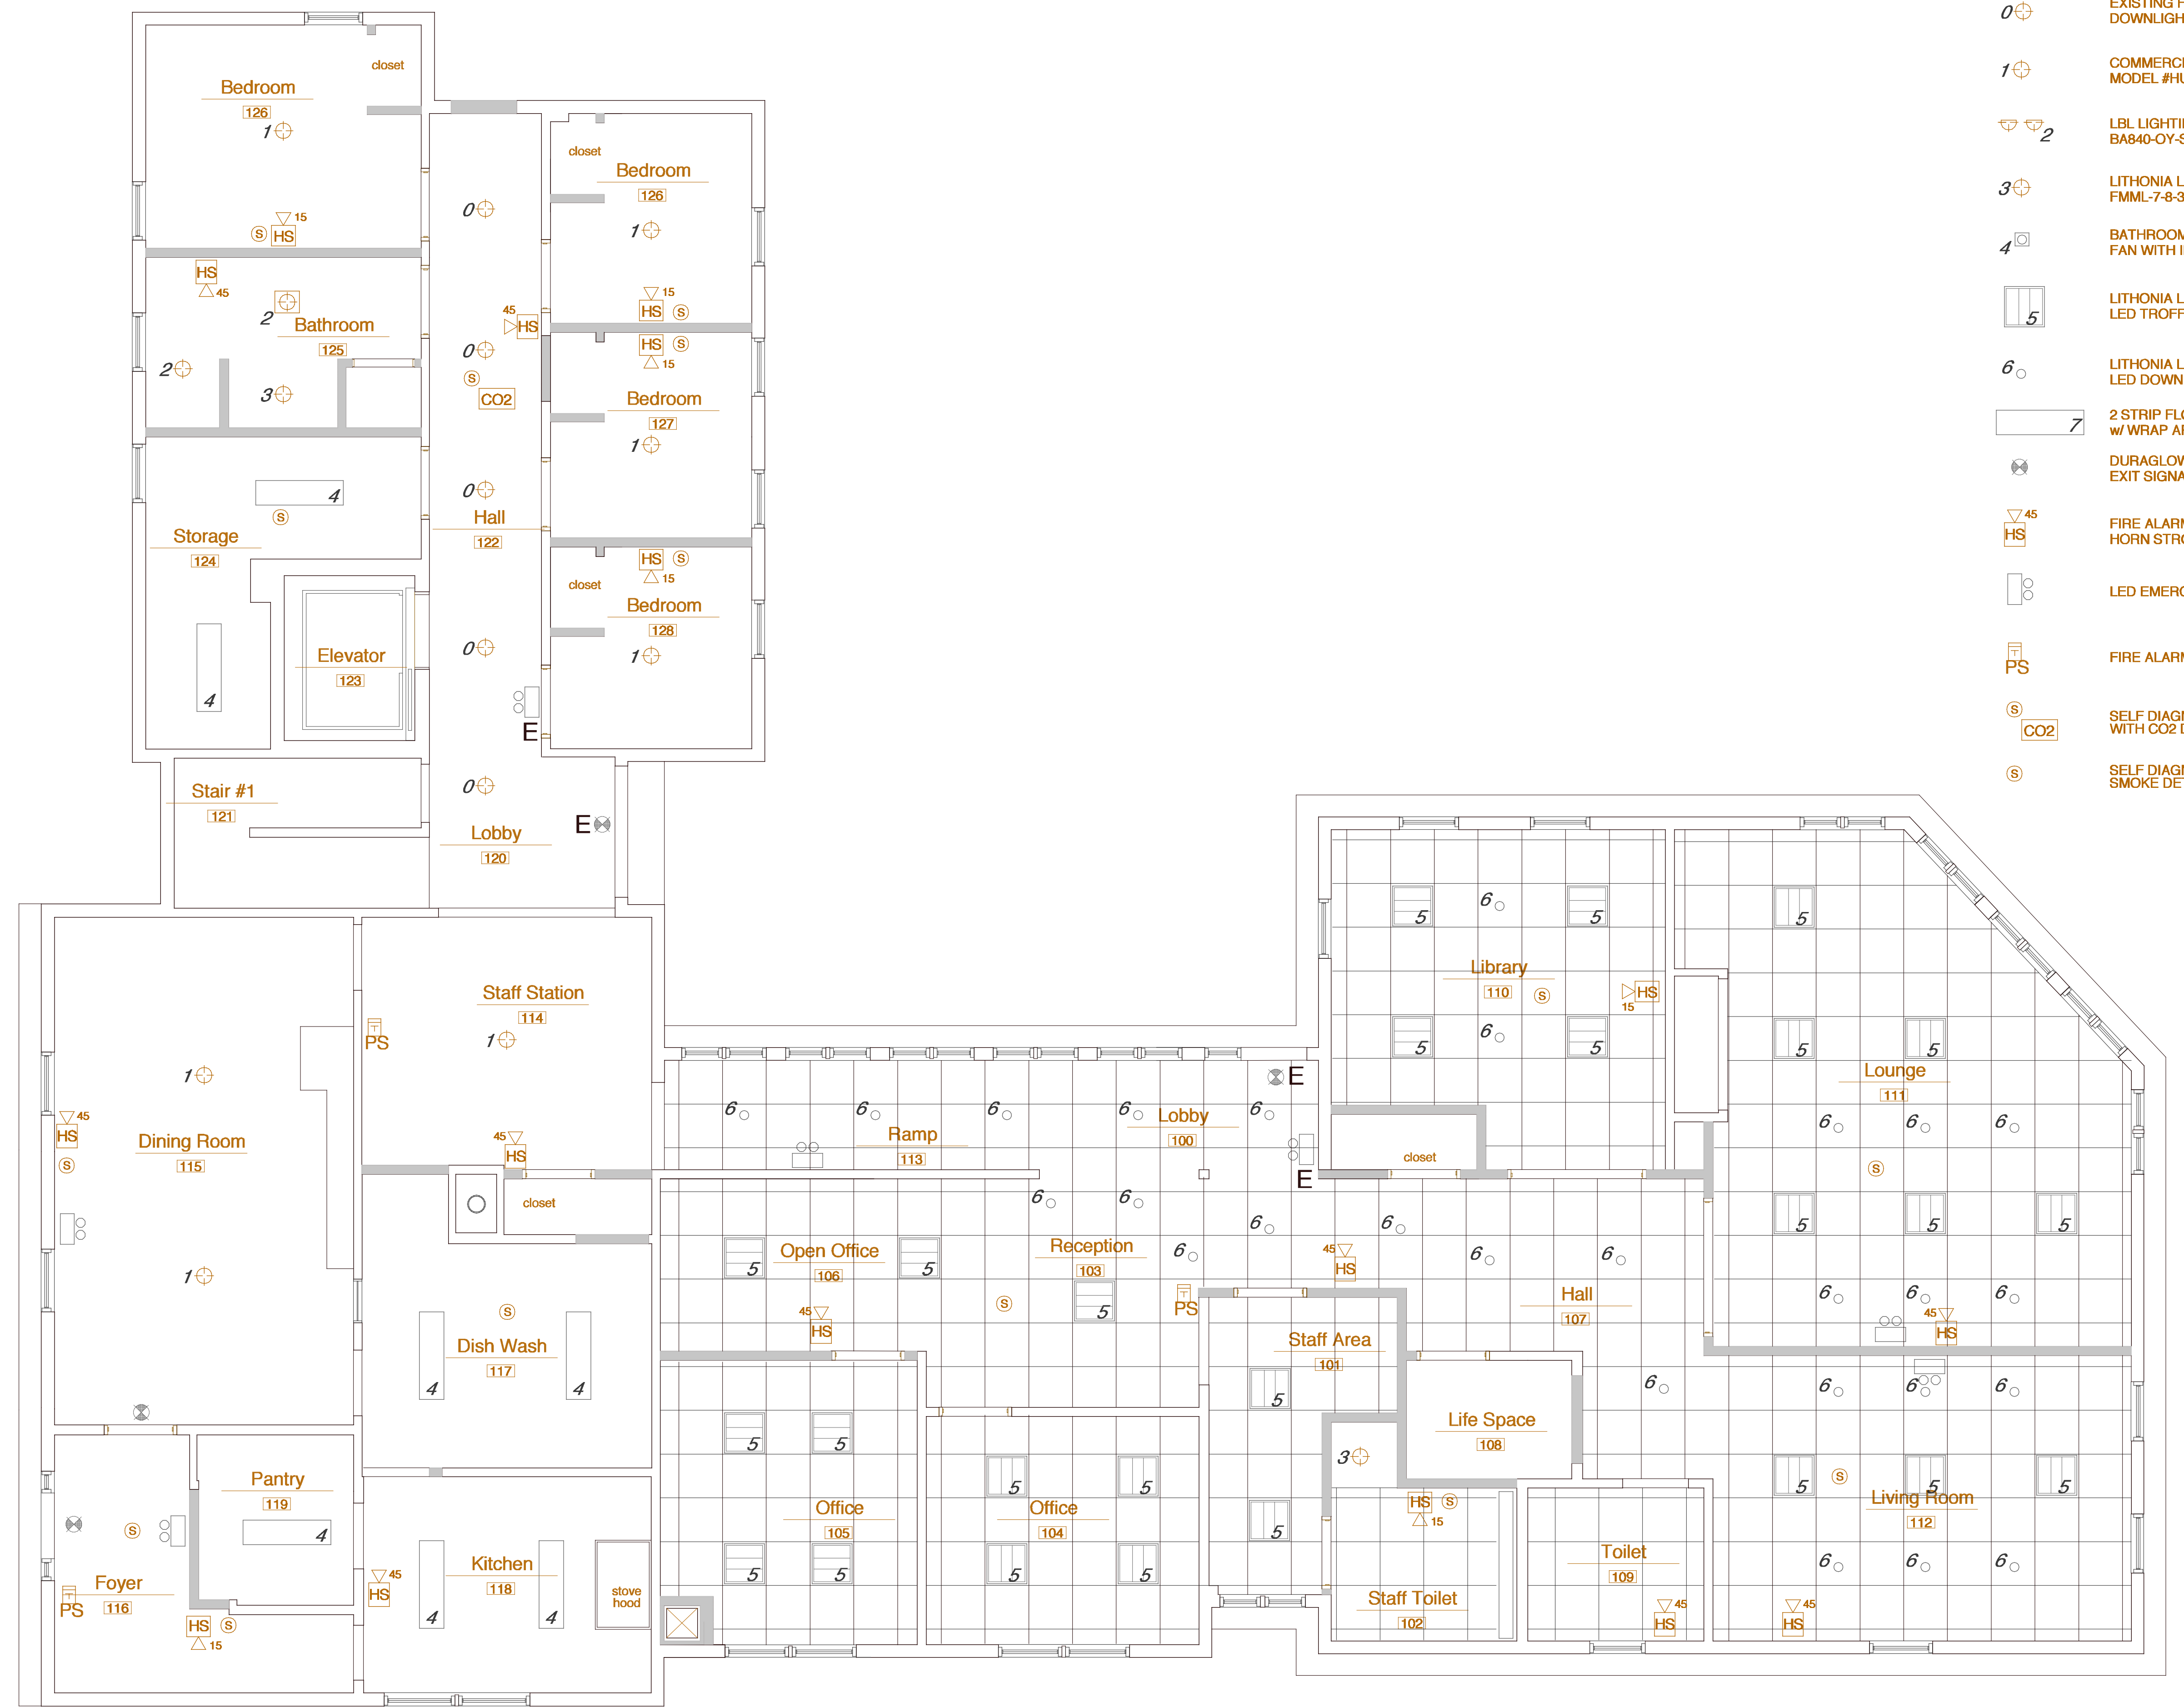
closet
Bedroom
126
1
15
S HS
HS
45
2 Bathroom
125
2
3
4
Storage
124
S
4
Elevator
123
Stair #1
121
0
45
HS
0
S
CO2
0
Hall
122
0
0
E
Lobby
120
E
closet
Bedroom
126
1
15
HS S
HS S
15
Bedroom
127
1
HS S
15
closet
Bedroom
128
1
0 EXISTING DOWNLIGH
1 COMMERC MODEL #HU
2 LBL LIGHTI BA840-OY-S
3 LITHONIA L FMML-7-8-3
4 BATHROOM FAN WITH I
5 LITHONIA L LED TROFF
6 LITHONIA L LED DOWN
7 2 STRIP FL w/ WRAP AI
DURAGLOW EXIT SIGNA
45 HS FIRE ALARM HORN STRO
LED EMERG
PS FIRE ALARM
S CO2 SELF DIAGI WITH CO2 I
S SELF DIAGI SMOKE DE
1
45
HS
S
Dining Room
115
1
Staff Station
114
PS
1
45
HS
closet
S
Dish Wash
117
4
4
Foyer
116
PS
S
HS S
15
Pantry
119
4
45
HS
Kitchen
118
4
4
stove hood
6
6
6
Ramp
113
6
Lobby
100
6
E
E
6
6
6
6
Open Office
106
5
5
45
HS
Reception
103
S
5
6
PS
45
HS
5
5
Office
105
5
5
5
5
Office
104
5
5
Staff Area
101
5
5
3
HS S
15
Staff Toilet
102
5
6
5
Library
110
S
6
5
5
HS
15
closet
6
Hall
107
6
6
Life Space
108
Toilet
109
45
HS
5
5
Lounge
111
6
6
6
S
5
5
5
6
6
6
45
HS
6
6
6
6
5
S
5
Living Room
112
5
6
6
6
45
HS